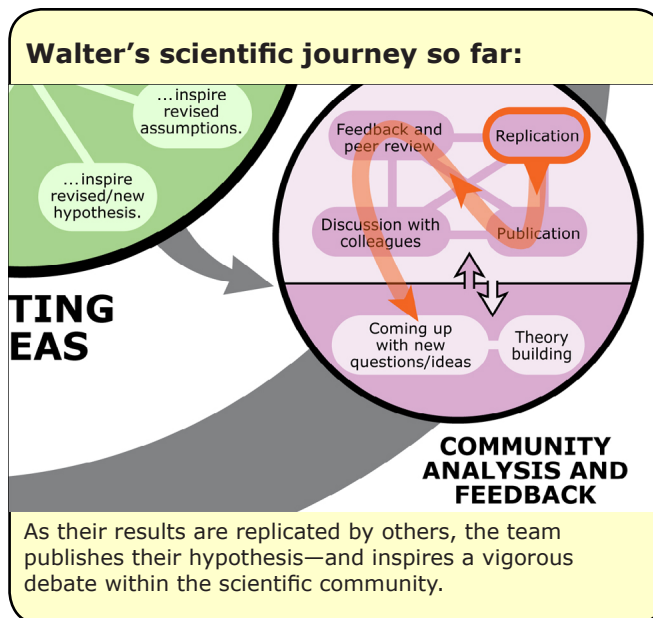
Walter's scientific journey so far:

...inspire revised assumptions.

...inspire revised/new hypothesis.

TING
EAS

Feedback and peer review

Replication

Discussion with colleagues

Publication

Coming up with new questions/ideas

Theory building

COMMUNITY ANALYSIS AND FEEDBACK

As their results are replicated by others, the team publishes their hypothesis—and inspires a vigorous debate within the scientific community.